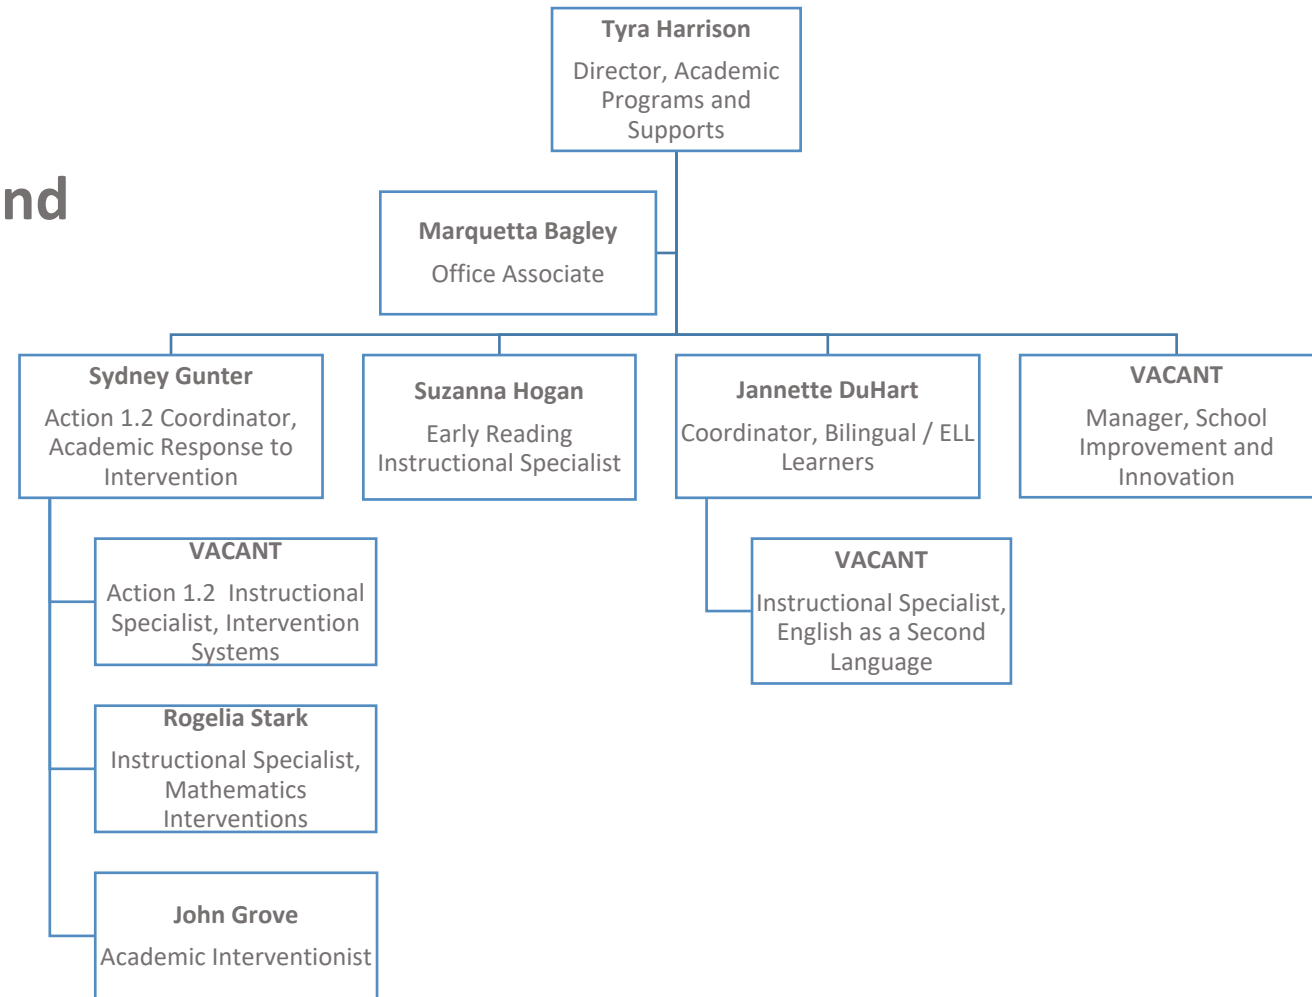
nd

Tyra Harrison
Director, Academic Programs and Supports

Marquetta Bagley
Office Associate

Sydney Gunter
Action 1.2 Coordinator, Academic Response to Intervention

Suzanna Hogan
Early Reading Instructional Specialist

Jannette DuHart
Coordinator, Bilingual / ELL Learners

VACANT
Manager, School Improvement and Innovation

VACANT
Action 1.2 Instructional Specialist, Intervention Systems

Rogelia Stark
Instructional Specialist, Mathematics Interventions

John Grove
Academic Interventionist

VACANT
Instructional Specialist, English as a Second Language